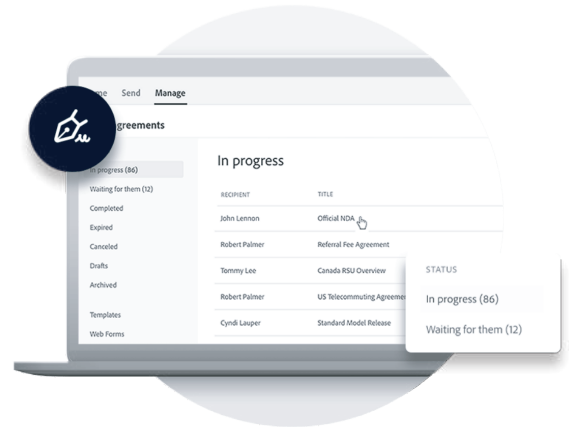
me Send Manage

greements

In progress (86)
Waiting for them (12)
Completed
Expired
Canceled
Drafts
Archived

Templates
Web Forms

In progress

| RECIPIENT | TITLE |
|---|---|
| John Lennon | Official NDA |
| Robert Palmer | Referral Fee Agreement |
| Tommy Lee | Canada RSU Overview |
| Robert Palmer | US Telecommuting Agreeme |
| Cyndi Lauper | Standard Model Release |

STATUS
In progress (86)
Waiting for them (12)